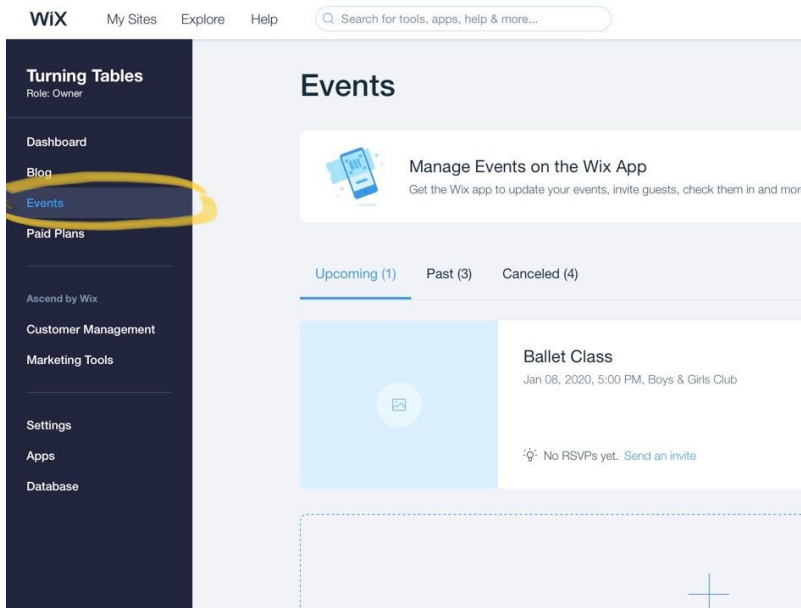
WiX My Sites Explore Help
Search for tools, apps, help & more...

Turning Tables
Role: Owner

Dashboard
Blog
Events
Paid Plans

Ascend by Wix
Customer Management
Marketing Tools

Settings
Apps
Database

Events

Manage Events on the Wix App
Get the Wix app to update your events, invite guests, check them in and mor

Upcoming (1) Past (3) Canceled (4)

Ballet Class
Jan 08, 2020, 5:00 PM, Boys & Girls Club

No RSVPs yet. Send an invite